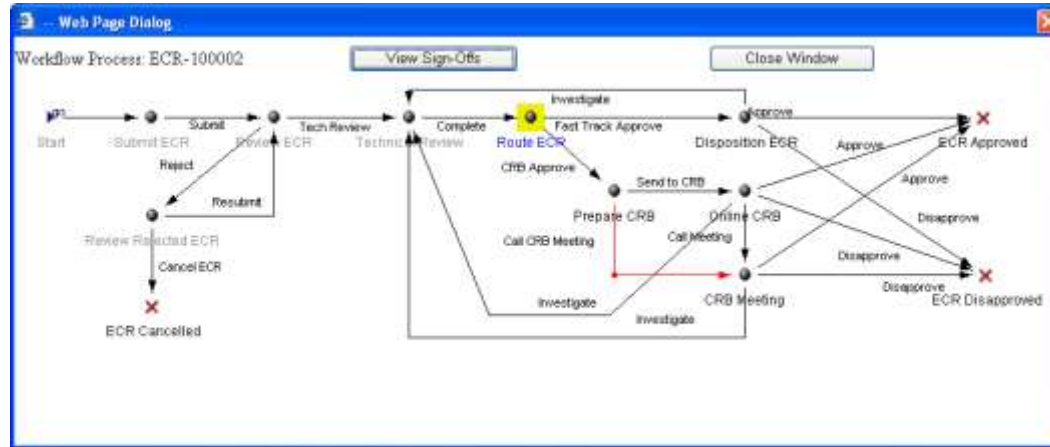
-- Web Page Dialog

Workflow Process: ECR-100002

View Sign-Offs

Close Window

Investigate

Start

Submit

Submit ECR

Review ECR

Tech Review

Technical Review

Complete

Route ECR

Fast Track Approve

Approve

Disposition ECR

Approve

ECR Approved

Reject

Resubmit

CRB Approve

Prepare CRB

Send to CRB

Online CRB

Approve

Disapprove

Review Rejected ECR

Call CRB Meeting

Call Meeting

Disapprove

Cancel ECR

CRB Meeting

Disapprove

ECR Disapproved

Investigate

Investigate

ECR Cancelled